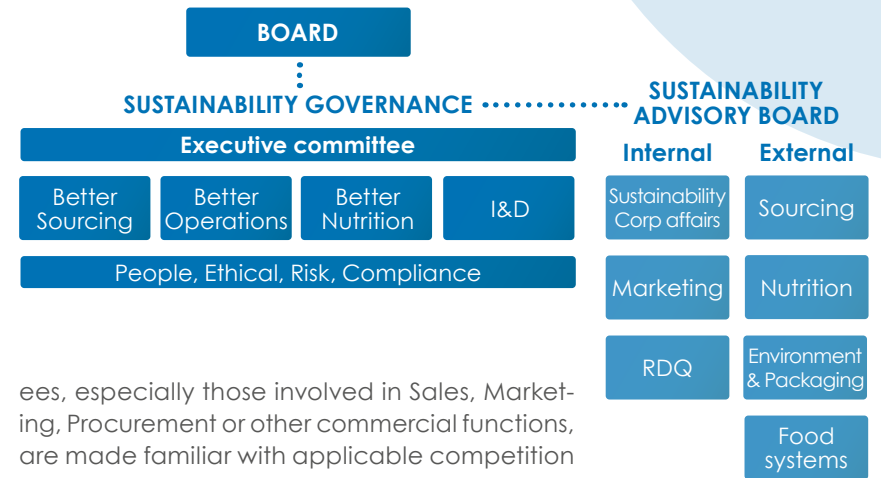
BOARD

SUSTAINABILITY GOVERNANCE

SUSTAINABILITY ADVISORY BOARD

Executive committee

Better Sourcing

Better Operations

Better Nutrition

I&D

People, Ethical, Risk, Compliance

Internal

External

Sustainability Corp affairs

Sourcing

Marketing

Nutrition

RDQ

Environment & Packaging

Food systems

ees, especially those involved in Sales, Marketing, Procurement or other commercial functions, are made familiar with applicable competition